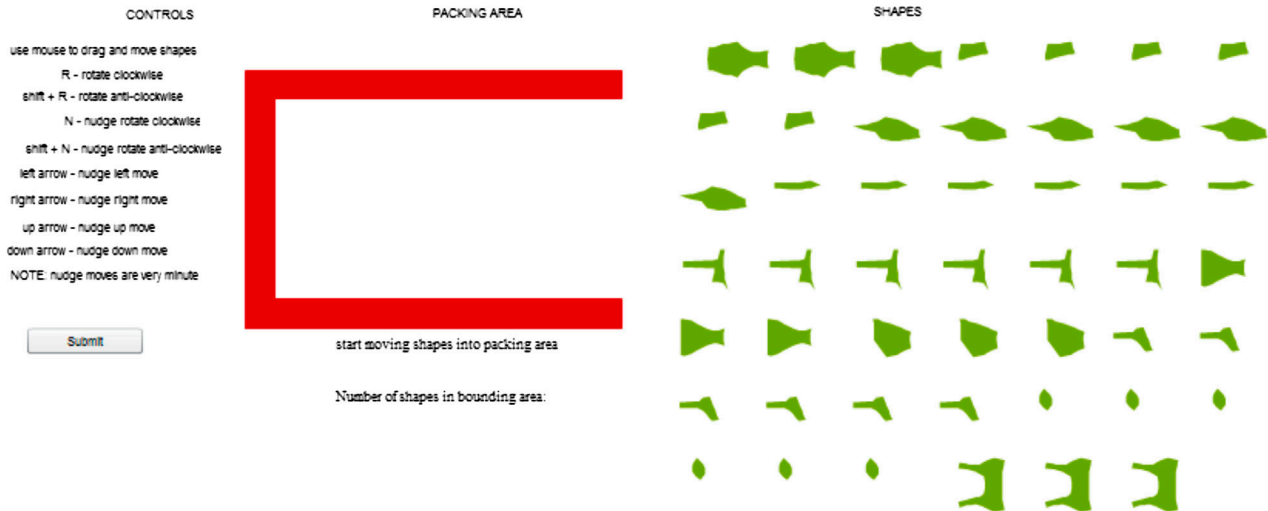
CONTROLS

use mouse to drag and move shapes

R - rotate clockwise

shift + R - rotate anti-clockwise

N - nudge rotate clockwise

shift + N - nudge rotate anti-clockwise

left arrow - nudge left move

right arrow - nudge right move

up arrow - nudge up move

down arrow - nudge down move

NOTE: nudge moves are very minute

Submit

PACKING AREA

start moving shapes into packing area

Number of shapes in bounding area:

SHAPES